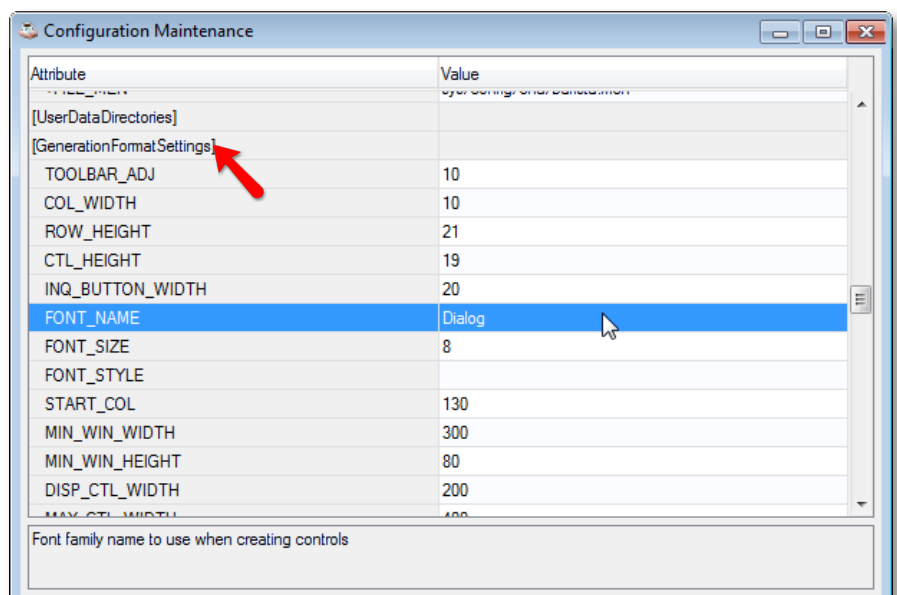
Configuration Maintenance

| Attribute | Value |
|---|---|
| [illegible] | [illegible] |
| [UserDataDirectories] | |
| [GenerationFormatSettings] | |
| TOOLBAR_ADJ | 10 |
| COL_WIDTH | 10 |
| ROW_HEIGHT | 21 |
| CTL_HEIGHT | 19 |
| INQ_BUTTON_WIDTH | 20 |
| FONT_NAME | Dialog |
| FONT_SIZE | 8 |
| FONT_STYLE | |
| START_COL | 130 |
| MIN_WIN_WIDTH | 300 |
| MIN_WIN_HEIGHT | 80 |
| DISP_CTL_WIDTH | 200 |
| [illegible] | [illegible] |

Font family name to use when creating controls